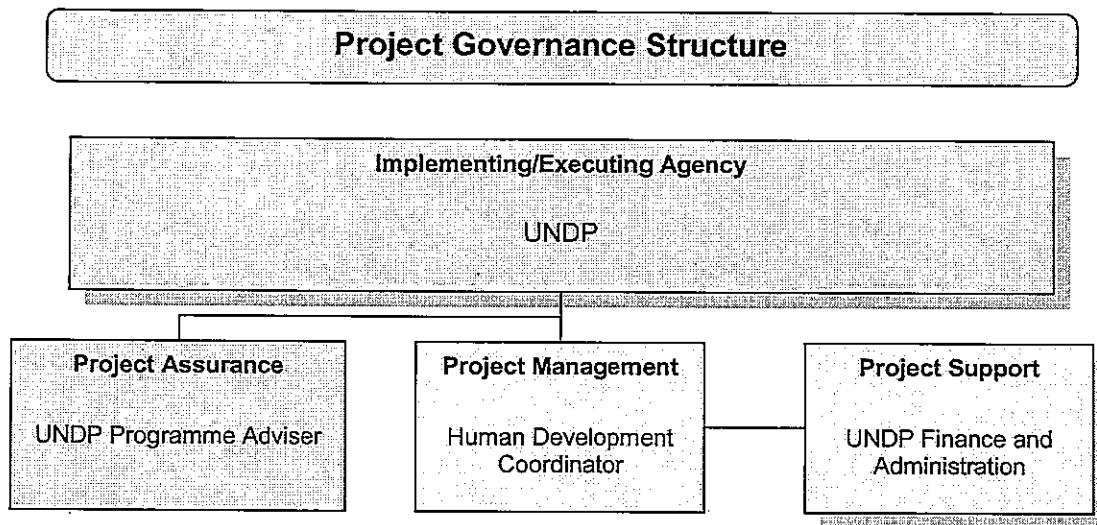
Project Governance Structure

Implementing/Executing Agency

UNDP

Project Assurance

UNDP Programme Adviser

Project Management

Human Development Coordinator

Project Support

UNDP Finance and Administration